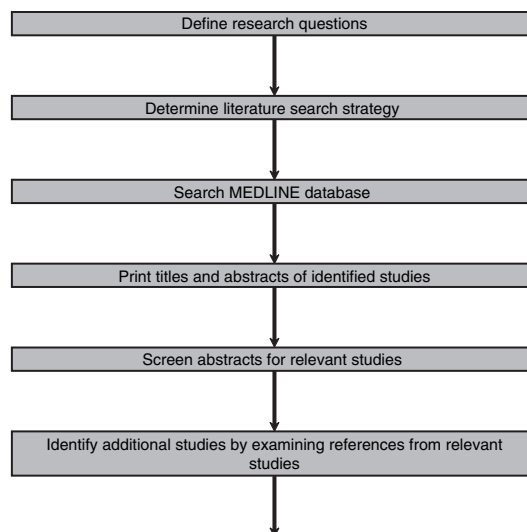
Define research questions

Determine literature search strategy

Search MEDLINE database

Print titles and abstracts of identified studies

Screen abstracts for relevant studies

Identify additional studies by examining references from relevant studies